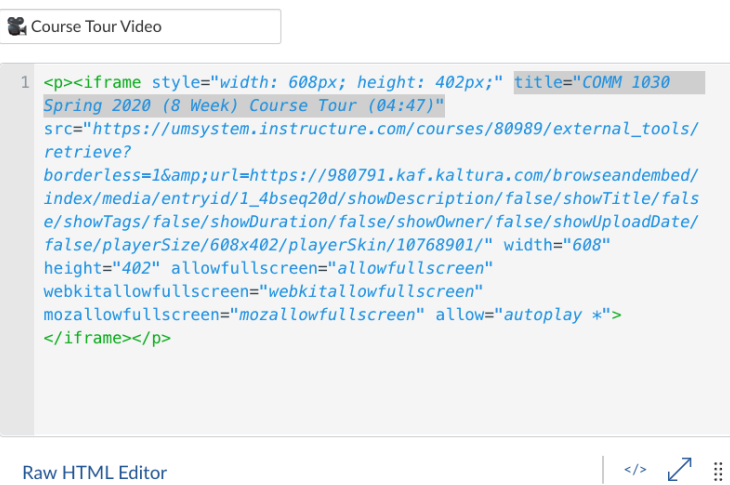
Course Tour Video

1 <p><iframe style="width: 608px; height: 402px;" title="COMM 1030 Spring 2020 (8 Week) Course Tour (04:47)" src="https://umsystem.instructure.com/courses/80989/external_tools/retrieve?borderless=1&amp;url=https://980791.kaf.kaltura.com/browseandembed/index/media/entryid/1_4bseq20d/showDescription/false/showTitle/false/showTags/false/showDuration/false/showOwner/false/showUploadDate/false/playerSize/608x402/playerSkin/10768901/" width="608" height="402" allowfullscreen="allowfullscreen" webkitallowfullscreen="webkitallowfullscreen" mozallowfullscreen="mozallowfullscreen" allow="autoplay *"></iframe></p>

Raw HTML Editor </>